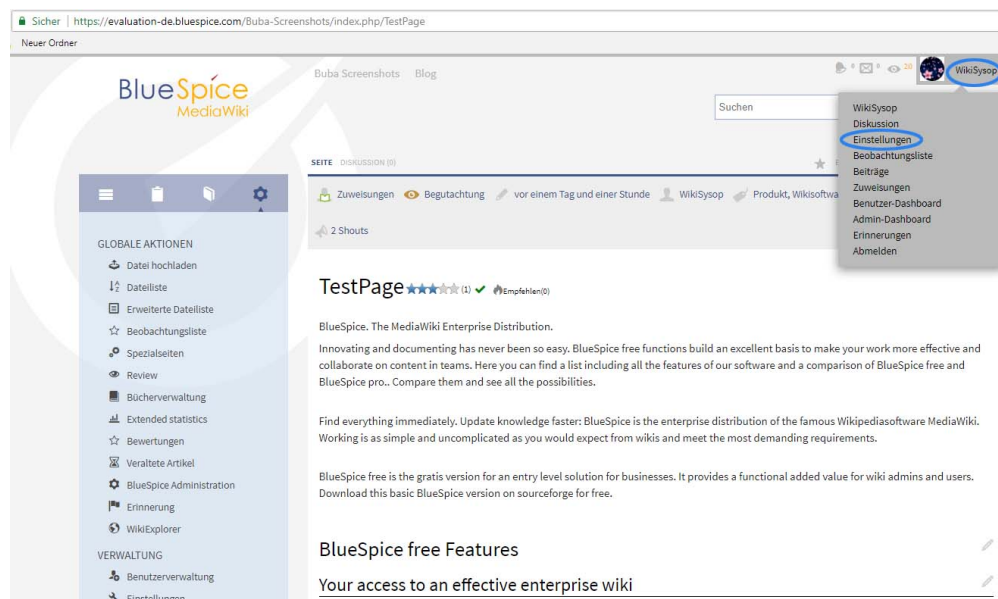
Sicher | https://evaluation-de.bluespice.com/Buba-Screenshots/index.php/TestPage

Neuer Ordner

BlueSpice MediaWiki

Buba Screenshots Blog

Suchen

WikiSysop

WikiSysop
Diskussion
Einstellungen
Beobachtungsliste
Beiträge
Zuweisungen
Benutzer-Dashboard
Admin-Dashboard
Erinnerungen
Abmelden

SEITE DISKUSSION (0)

Zuweisungen Begutachtung vor einem Tag und einer Stunde WikiSysop Produkt, Wikisoftwa

2 Shouts

GLOBALE AKTIONEN
Datei hochladen
Dateiliste
Erweiterte Dateiliste
Beobachtungsliste
Spezialseiten
Review
Bücherverwaltung
Extended statistics
Bewertungen
Veraltete Artikel
BlueSpice Administration
Erinnerung
WikiExplorer
VERWALTUNG
Benutzerverwaltung
Einstellungen

TestPage (1) Empfehlen(0)

BlueSpice. The MediaWiki Enterprise Distribution.

Innovating and documenting has never been so easy. BlueSpice free functions build an excellent basis to make your work more effective and collaborate on content in teams. Here you can find a list including all the features of our software and a comparison of BlueSpice free and BlueSpice pro.. Compare them and see all the possibilities.

Find everything immediately. Update knowledge faster: BlueSpice is the enterprise distribution of the famous Wikipediasoftware MediaWiki. Working is as simple and uncomplicated as you would expect from wikis and meet the most demanding requirements.

BlueSpice free is the gratis version for an entry level solution for businesses. It provides a functional added value for wiki admins and users. Download this basic BlueSpice version on sourceforge for free.

BlueSpice free Features

Your access to an effective enterprise wiki